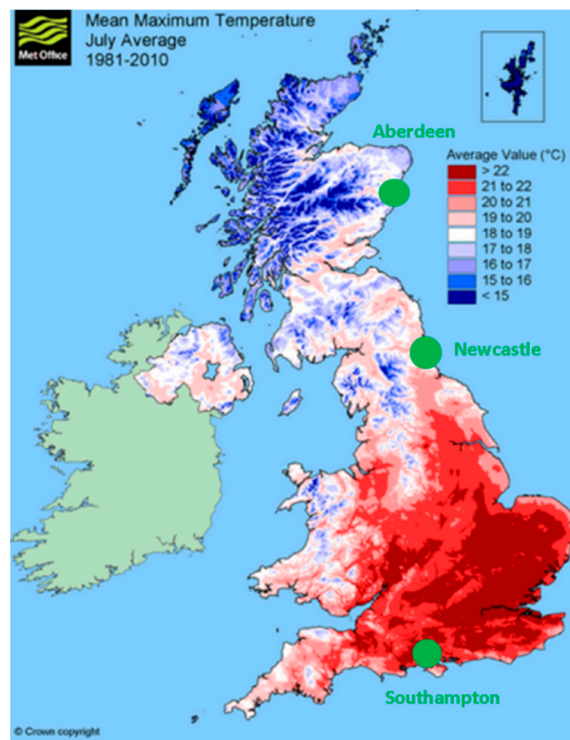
Met Office

Mean Maximum Temperature
July Average
1981-2010

Aberdeen

Average Value (°C)
> 22
21 to 22
20 to 21
19 to 20
18 to 19
17 to 18
16 to 17
15 to 16
< 15

Newcastle

Southampton

© Crown copyright